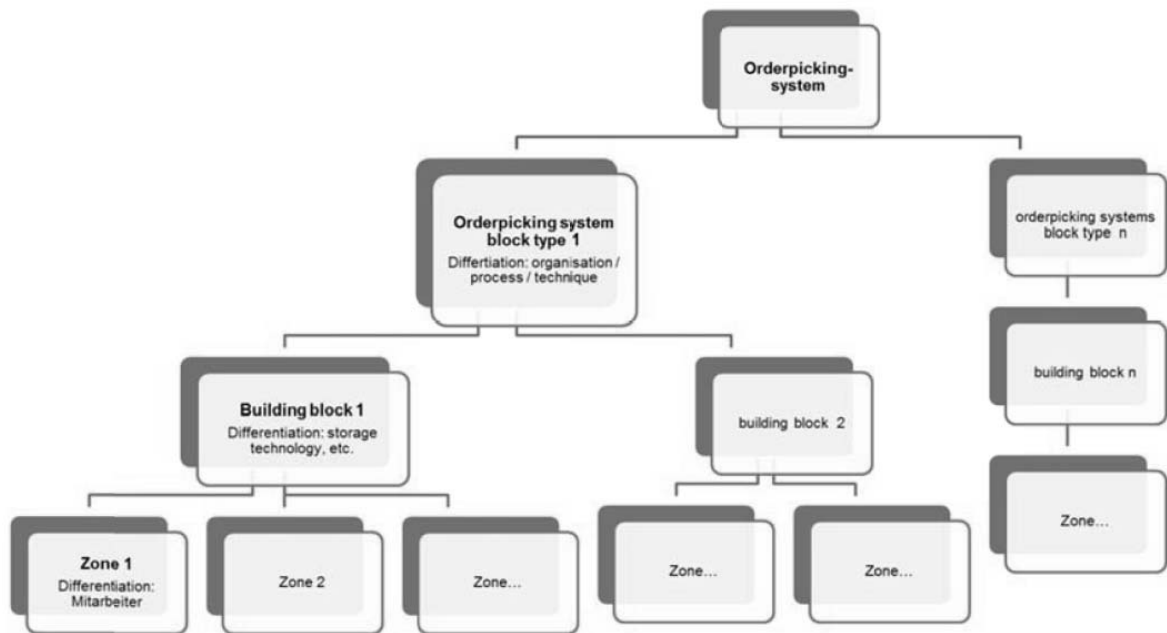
Orderpicking-system

Orderpicking system block type 1
Differtiation: organisation / process / technique

orderpicking systems block type n

Building block 1
Differentiation: storage technology, etc.

building block 2

building block n

Zone 1
Differentiation: Mitarbeiter

Zone 2

Zone...

Zone...

Zone...

Zone...